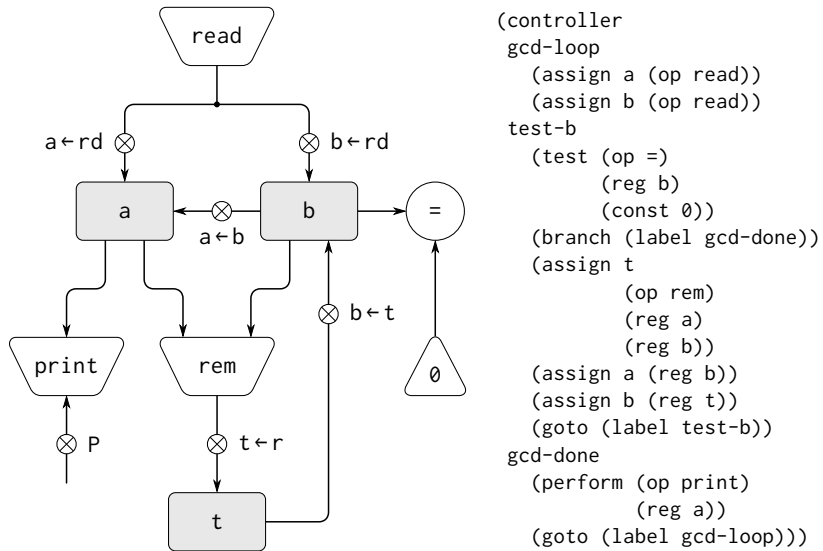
read

a←rd

b←rd

a

a←b

b

=

print

rem

b←t

0

P

t←r

t

(controller
 gcd-loop
   (assign a (op read))
   (assign b (op read))
 test-b
   (test (op =)
         (reg b)
         (const 0))
   (branch (label gcd-done))
   (assign t
           (op rem)
           (reg a)
           (reg b))
   (assign a (reg b))
   (assign b (reg t))
   (goto (label test-b))
 gcd-done
   (perform (op print)
            (reg a))
   (goto (label gcd-loop)))